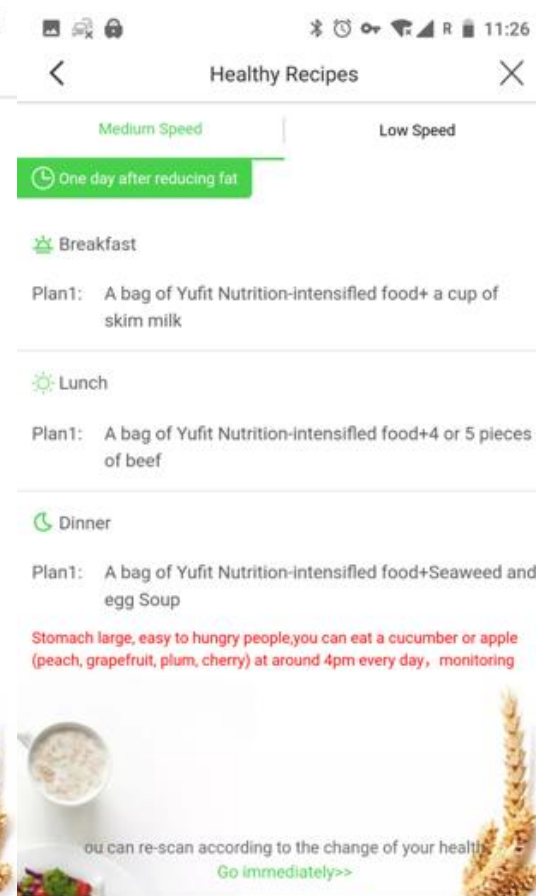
R 11:26

Healthy Recipes

Medium Speed

Low Speed

One day after reducing fat

Breakfast

Plan1: A bag of Yufit Nutrition-intensified food+ a cup of skim milk

Lunch

Plan1: A bag of Yufit Nutrition-intensified food+4 or 5 pieces of beef

Dinner

Plan1: A bag of Yufit Nutrition-intensified food+Seaweed and egg Soup

Stomach large, easy to hungry people,you can eat a cucumber or apple (peach, grapefruit, plum, cherry) at around 4pm every day，monitoring

ou can re-scan according to the change of your healt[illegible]

Go immediately>>